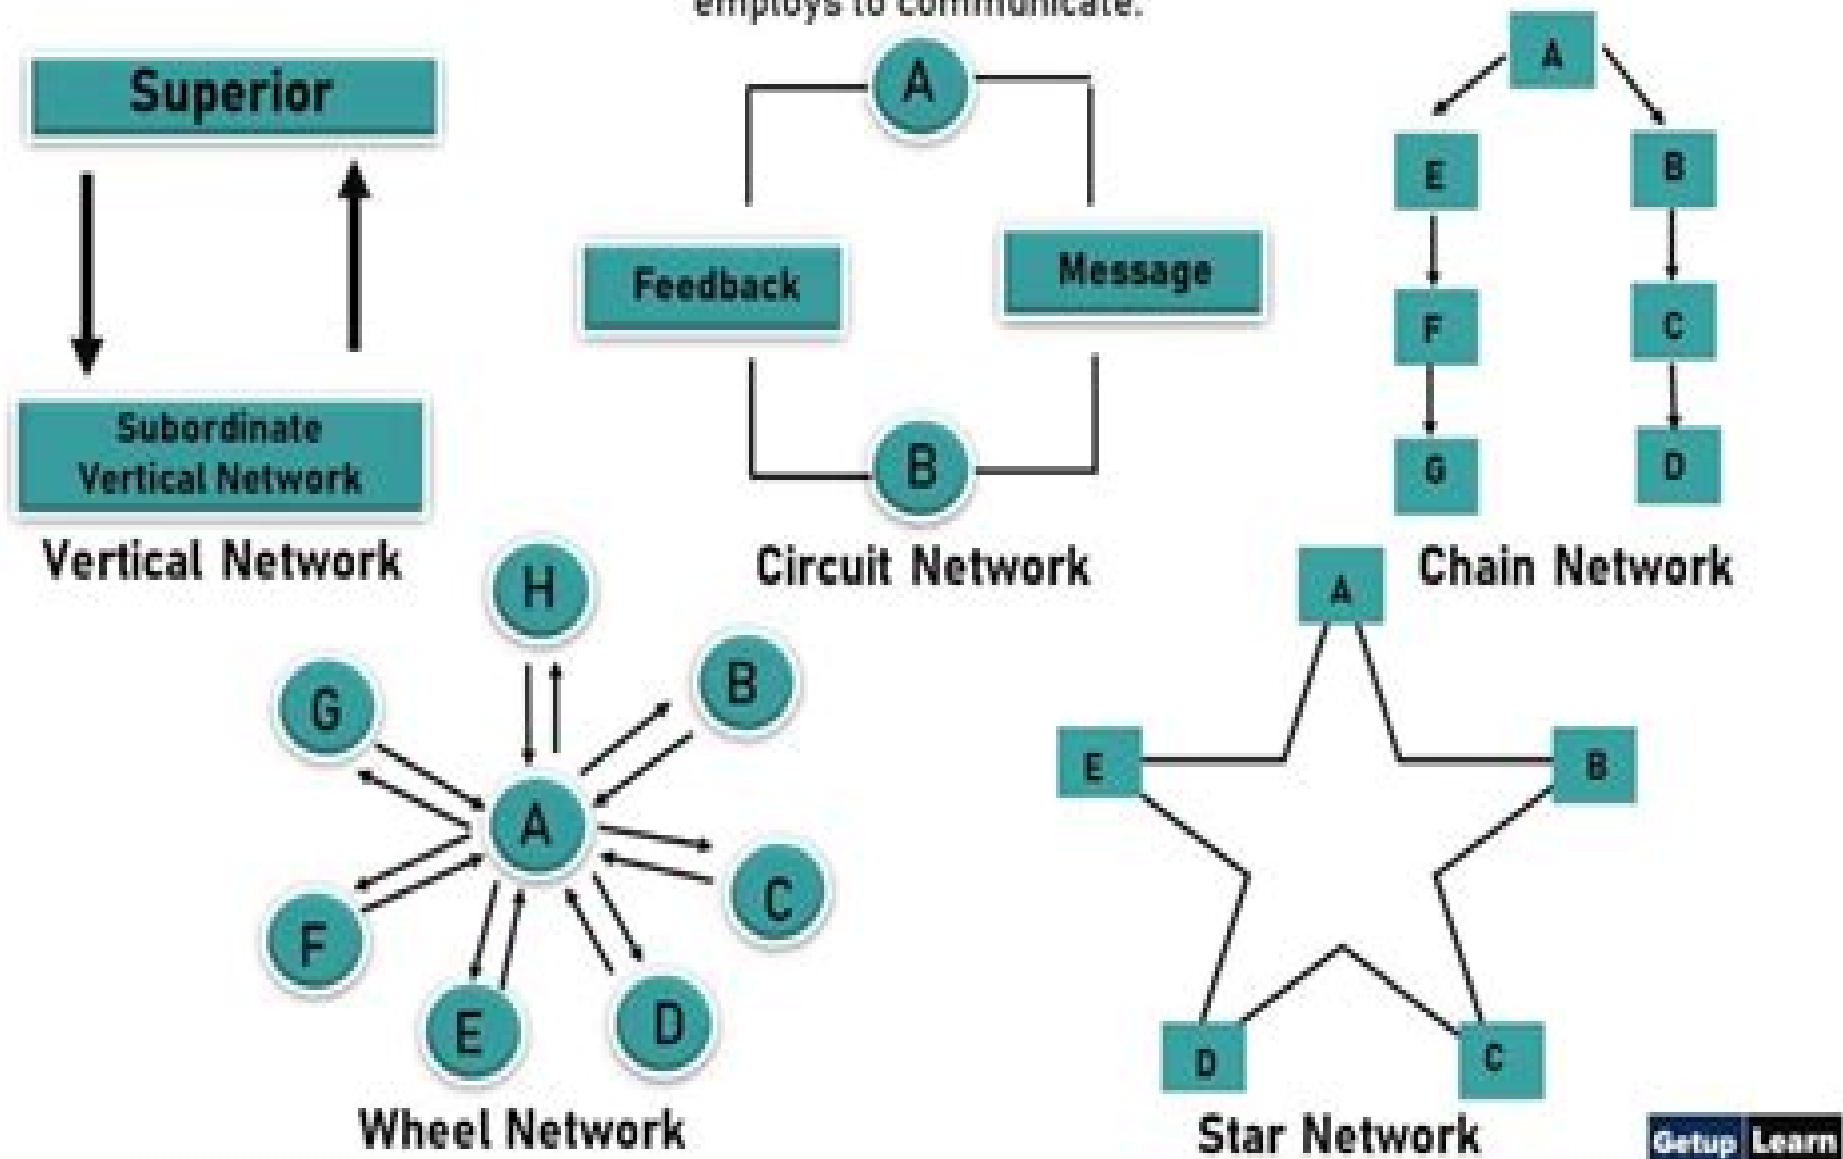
employs to communicate.

Superior

Subordinate Vertical Network

Vertical Network

A

Feedback

Message

B

Circuit Network

A

E

B

F

C

G

D

Chain Network

H

G

B

A

C

F

E

D

Wheel Network

A

E

B

D

C

Star Network

Getup Learn